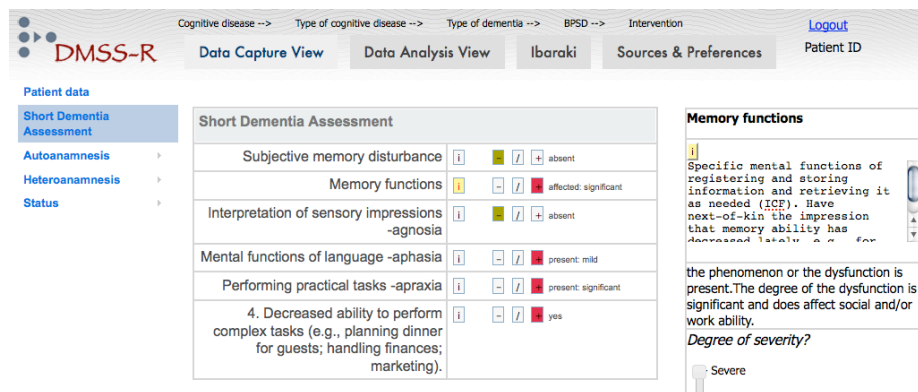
DMSS-R

Cognitive disease --> Type of cognitive disease --> Type of dementia --> BPSD --> Intervention

Logout

Data Capture View | Data Analysis View | Ibaraki | Sources & Preferences

Patient ID

Patient data
Short Dementia Assessment
Autoanamnesis
Heteroanamnesis
Status

Short Dementia Assessment

| | | | | | |
|---|---|---|---|---|---|
| Subjective memory disturbance | i | – | / | + | absent |
| Memory functions | i | – | / | + | affected: significant |
| Interpretation of sensory impressions -agnosia | i | – | / | + | absent |
| Mental functions of language -aphasia | i | – | / | + | present: mild |
| Performing practical tasks -apraxia | i | – | / | + | present: significant |
| 4. Decreased ability to perform complex tasks (e.g., planning dinner for guests; handling finances; marketing). | i | – | / | + | yes |

Memory functions

i

Specific mental functions of registering and storing information and retrieving it as needed (ICF). Have next-of-kin the impression that memory ability has decreased lately, e.g., for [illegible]

the phenomenon or the dysfunction is present.The degree of the dysfunction is significant and does affect social and/or work ability.

Degree of severity?

Severe